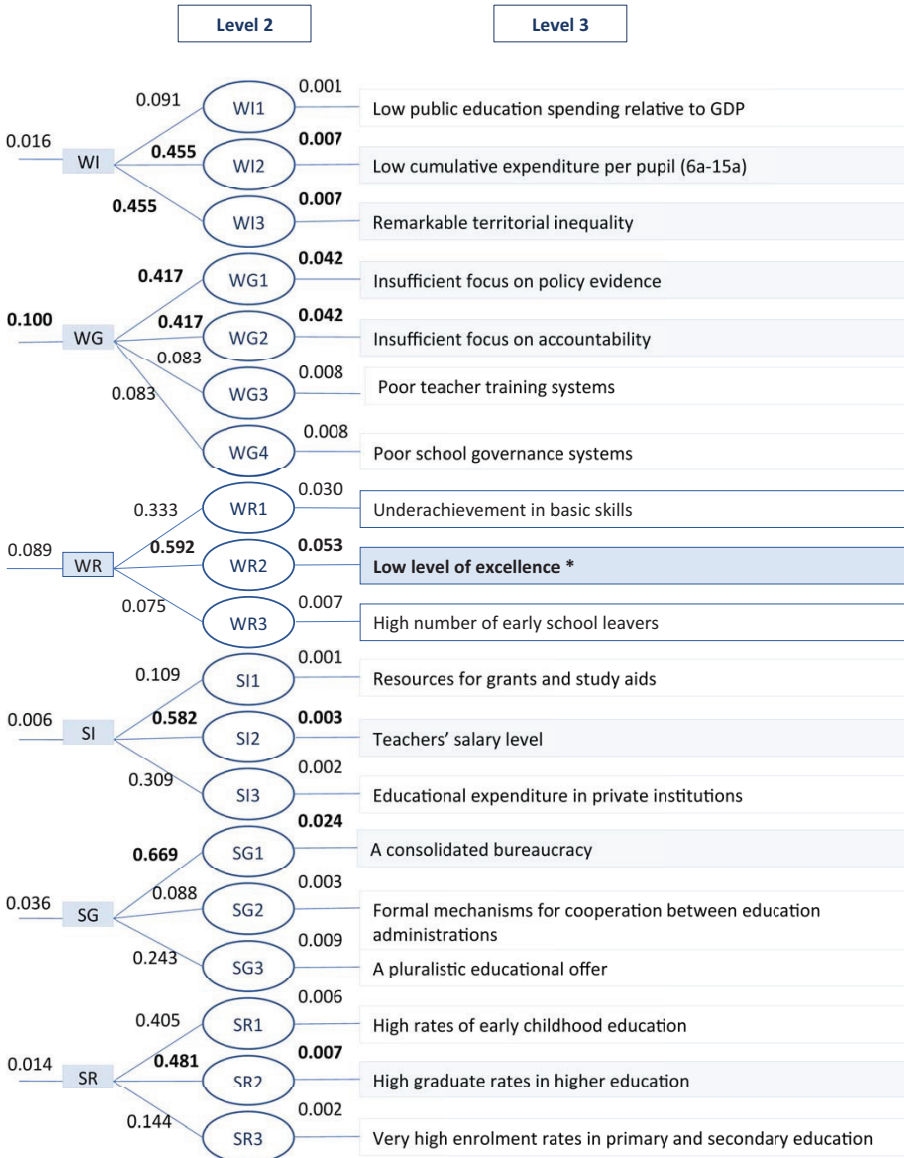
Level 2

Level 3

0.016 WI
0.091 WI1 0.001 Low public education spending relative to GDP
0.455 WI2 0.007 Low cumulative expenditure per pupil (6a-15a)
0.455 WI3 0.007 Remarkable territorial inequality

0.100 WG
0.417 WG1 0.042 Insufficient focus on policy evidence
0.417 WG2 0.042 Insufficient focus on accountability
0.083 WG3 0.008 Poor teacher training systems
0.083 WG4 0.008 Poor school governance systems

0.089 WR
0.333 WR1 0.030 Underachievement in basic skills
0.592 WR2 0.053 Low level of excellence *
0.075 WR3 0.007 High number of early school leavers

0.006 SI
0.109 SI1 0.001 Resources for grants and study aids
0.582 SI2 0.003 Teachers' salary level
0.309 SI3 0.002 Educational expenditure in private institutions

0.036 SG
0.669 SG1 0.024 A consolidated bureaucracy
0.088 SG2 0.003 Formal mechanisms for cooperation between education administrations
0.243 SG3 0.009 A pluralistic educational offer

0.014 SR
0.405 SR1 0.006 High rates of early childhood education
0.481 SR2 0.007 High graduate rates in higher education
0.144 SR3 0.002 Very high enrolment rates in primary and secondary education